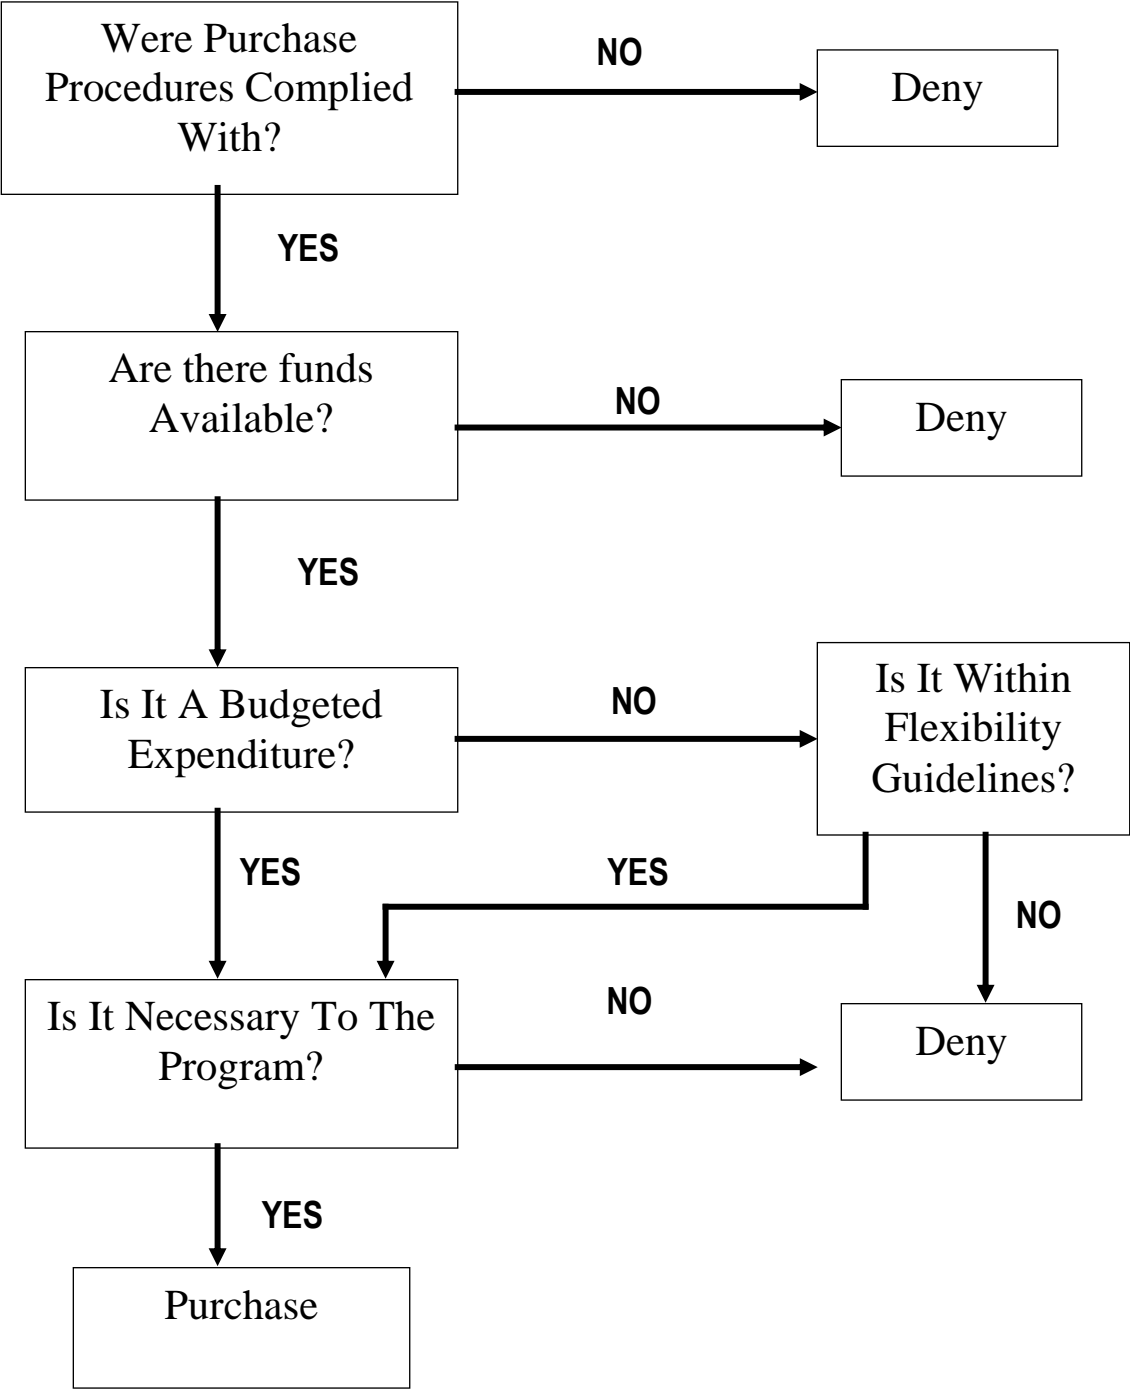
Were Purchase Procedures Complied With?

NO

Deny

YES

Are there funds Available?

NO

Deny

YES

Is It A Budgeted Expenditure?

NO

Is It Within Flexibility Guidelines?

YES

YES

NO

Is It Necessary To The Program?

NO

Deny

YES

Purchase